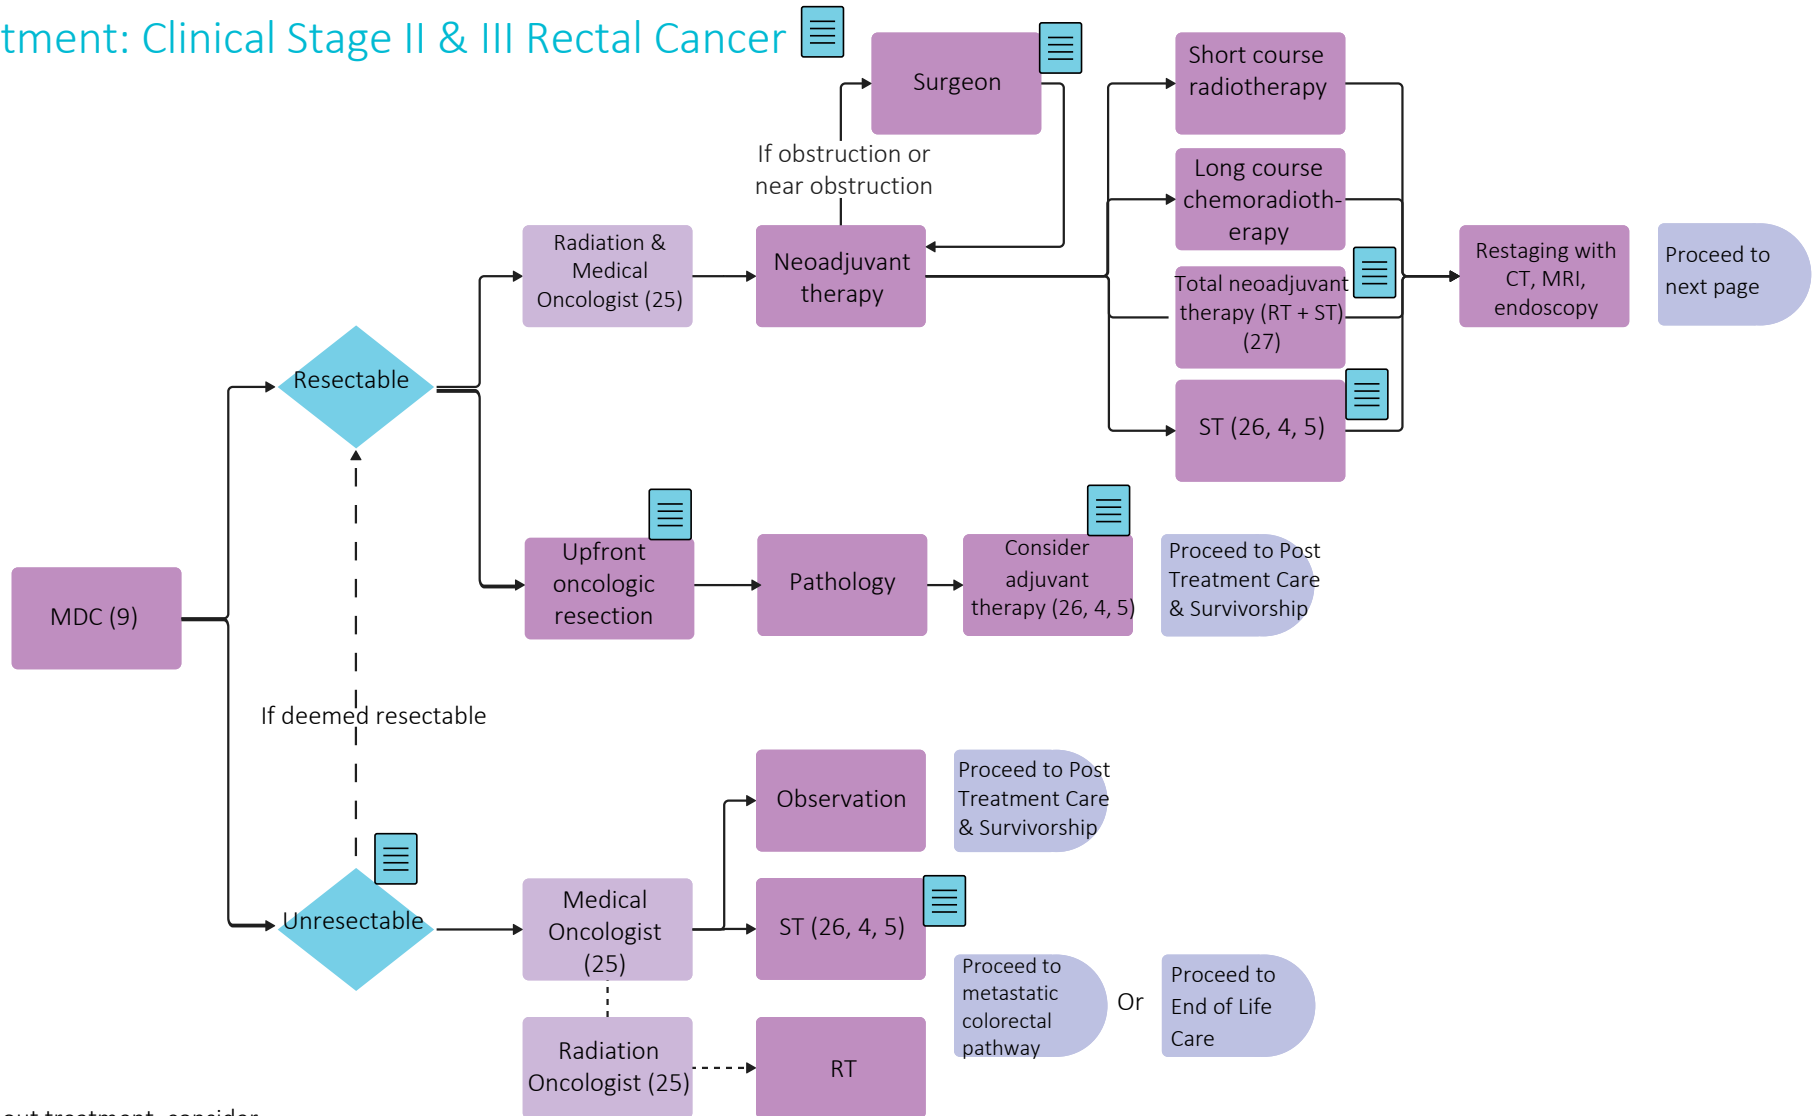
tment: Clinical Stage II & III Rectal Cancer

Surgeon

If obstruction or near obstruction

Short course radiotherapy

Long course chemoradiotherapy

Total neoadjuvant therapy (RT + ST) (27)

ST (26, 4, 5)

Restaging with CT, MRI, endoscopy

Proceed to next page

Radiation & Medical Oncologist (25)

Neoadjuvant therapy

Resectable

MDC (9)

Upfront oncologic resection

Pathology

Consider adjuvant therapy (26, 4, 5)

Proceed to Post Treatment Care & Survivorship

If deemed resectable

Unresectable

Medical Oncologist (25)

Observation

Proceed to Post Treatment Care & Survivorship

ST (26, 4, 5)

Proceed to metastatic colorectal pathway

Or

Proceed to End of Life Care

Radiation Oncologist (25)

RT

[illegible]